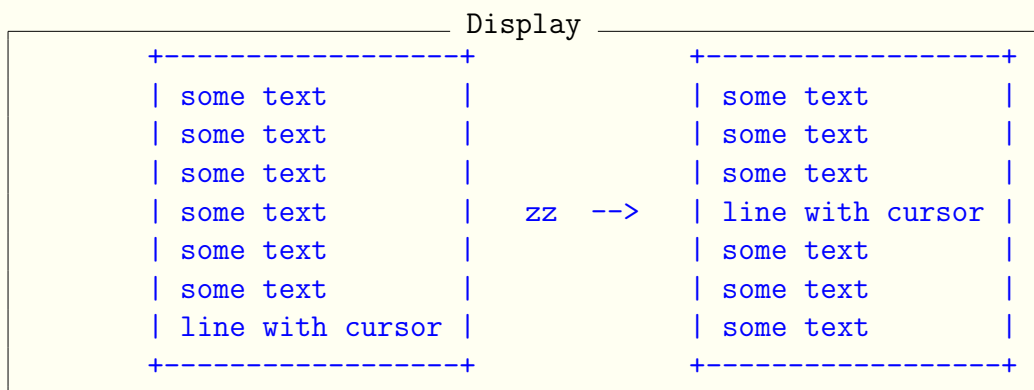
Display

```
+------------------+           +------------------+
| some text        |           | some text        |
| some text        |           | some text        |
| some text        |           | some text        |
| some text        |  zz  -->  | line with cursor |
| some text        |           | some text        |
| some text        |           | some text        |
| line with cursor |           | some text        |
+------------------+           +------------------+
```